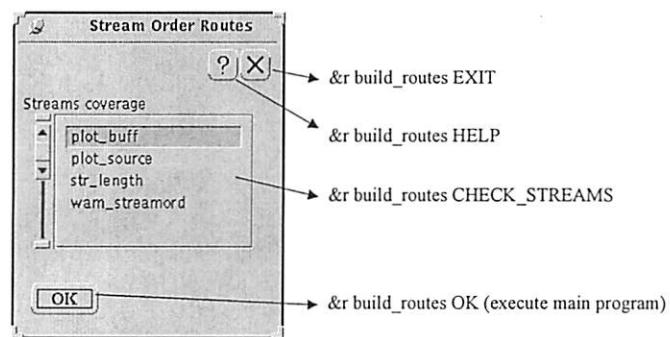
Stream Order Routes

?
X

Streams coverage

plot_buff
plot_source
str_length
wam_streamord

OK

&r build_routes EXIT

&r build_routes HELP

&r build_routes CHECK_STREAMS

&r build_routes OK (execute main program)